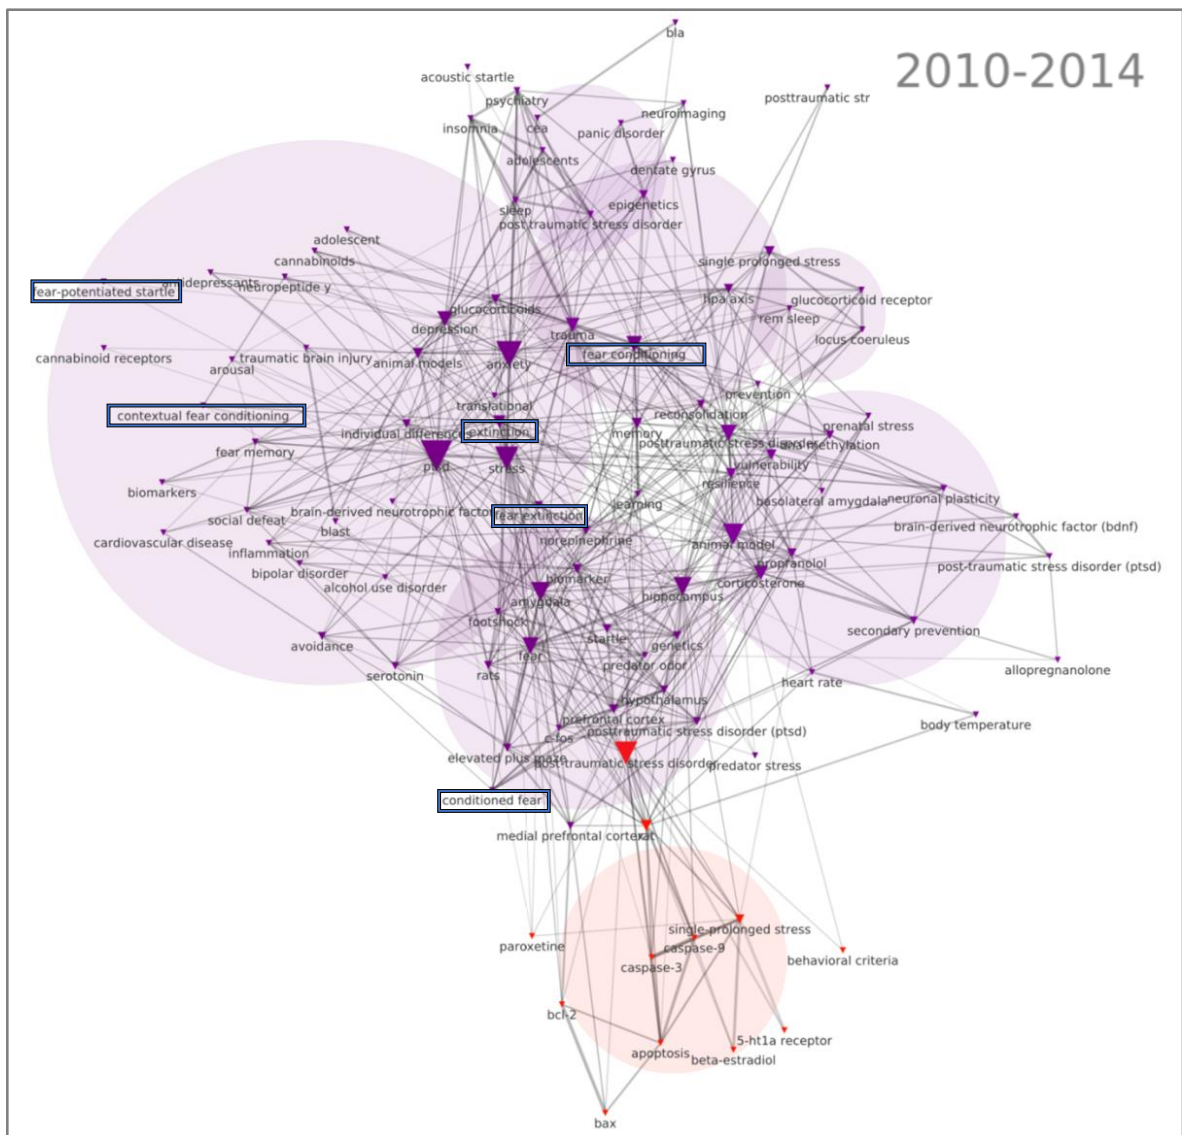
2010-2014

bla
acoustic startle
psychiatry
neuroimaging
posttraumatic str
insomnia
cea
panic disorder
adolescents
dentate gyrus
sleep
epigenetics
post traumatic stress disorder
adolescent
cannabinoids
single prolonged stress
fear-potentiated startle
antidepressants
neuropeptide y
hpa axis
glucocorticoid receptor
glucocorticoids
rem sleep
depression
trauma
locus coeruleus
cannabinoid receptors
traumatic brain injury
animal models
anxiety
fear conditioning
arousal
prevention
translational
contextual fear conditioning
reconsolidation
prenatal stress
individual differences
extinction
memory
posttraumatic stress disorder
dna methylation
fear memory
ptsd
stress
vulnerability
resilience
biomarkers
basolateral amygdala
neuronal plasticity
learning
social defeat
brain-derived neurotrophic factor
fear extinction
brain-derived neurotrophic factor (bdnf)
blast
cardiovascular disease
norepinephrine
animal model
inflammation
propranolol
post-traumatic stress disorder (ptsd)
bipolar disorder
biomarker
alcohol use disorder
corticosterone
amygdala
hippocampus
footshock
secondary prevention
startle
avoidance
genetics
fear
allopregnanolone
serotonin
rats
predator odor
heart rate
hypothalamus
prefrontal cortex
body temperature
c-fos
posttraumatic stress disorder (ptsd)
elevated plus maze
posttraumatic stress disorder
predator stress
conditioned fear
medial prefrontal cortex
single-prolonged stress
caspase-9
paroxetine
behavioral criteria
caspase-3
bcl-2
5-ht1a receptor
apoptosis
beta-estradiol
bax